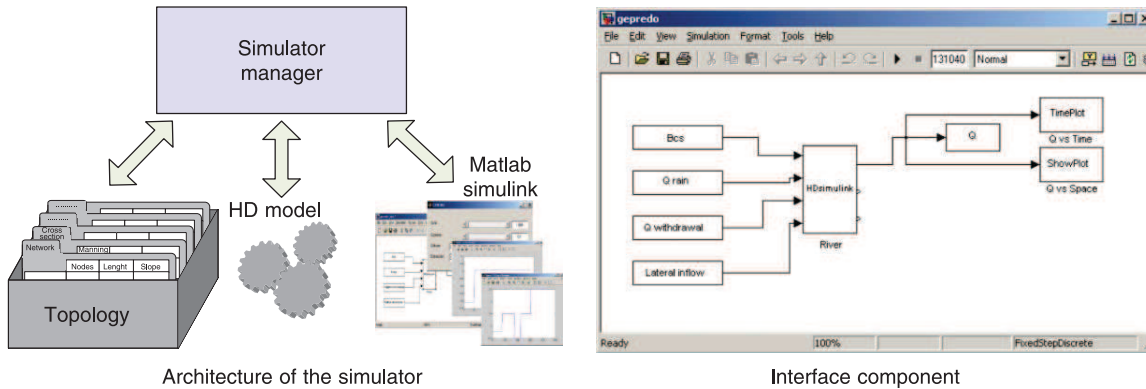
Simulator manager

HD model

Matlab simulink

Cross section

Network

Manning

Nodes

Lenght

Slope

Topology

Architecture of the simulator

gepredo

File Edit View Simulation Format Tools Help

131040 Normal

Bcs

Q rain

Q withdrawal

Lateral inflow

HDsimulink

River

Q

TimePlot

Q vs Time

ShowPlot

Q vs Space

Ready

100%

FixedStepDiscrete

Interface component